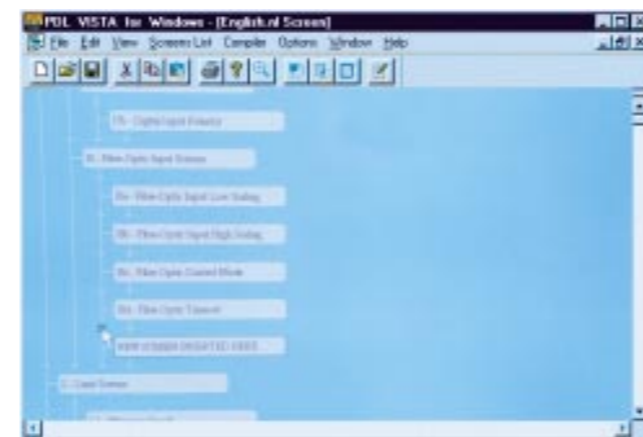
PDL VISTA for Windows - [English.nl Screen]

File Edit View ScreensList Compile Options Window Help

7X - Digital Input Polarity

8 - Fibre Optic Input Screens

8A - Fibre Optic Input Low Scaling

8B - Fibre Optic Input High Scaling

8C - Fibre Optic Control Mode

8D - Fibre Optic Timeout

NEW SCREEN INSERTED HERE

C - Limit Screens

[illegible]